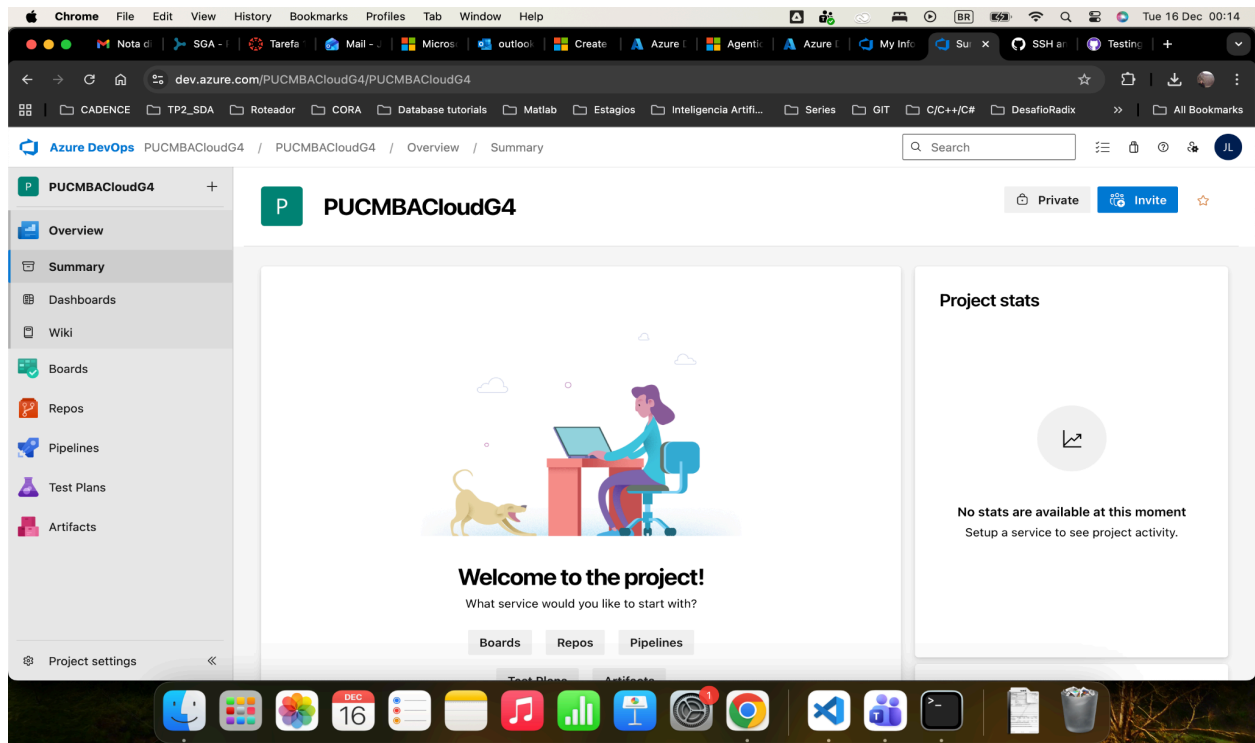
Chrome File Edit View History Bookmarks Profiles Tab Window Help
BR Tue 16 Dec 00:14

Nota d | SGA - | Tarefa | Mail - J | Micros | outlook | Create | Azure | Agentic | Azure | My Info | Su | SSH ar | Testing | +

dev.azure.com/PUCMBACloudG4/PUCMBACloudG4

CADENCE TP2_SDA Roteador CORA Database tutorials Matlab Estagios Inteligencia Artifi... Series GIT C/C++/C# DesafioRadix » All Bookmarks

Azure DevOps PUCMBACloudG4 / PUCMBACloudG4 / Overview / Summary
Search
JL

P PUCMBACloudG4 +

Overview
Summary
Dashboards
Wiki
Boards
Repos
Pipelines
Test Plans
Artifacts

Project settings «

P PUCMBACloudG4

Private Invite

Welcome to the project!
What service would you like to start with?

Boards Repos Pipelines
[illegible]

Project stats

No stats are available at this moment
Setup a service to see project activity.

DEC 16
1